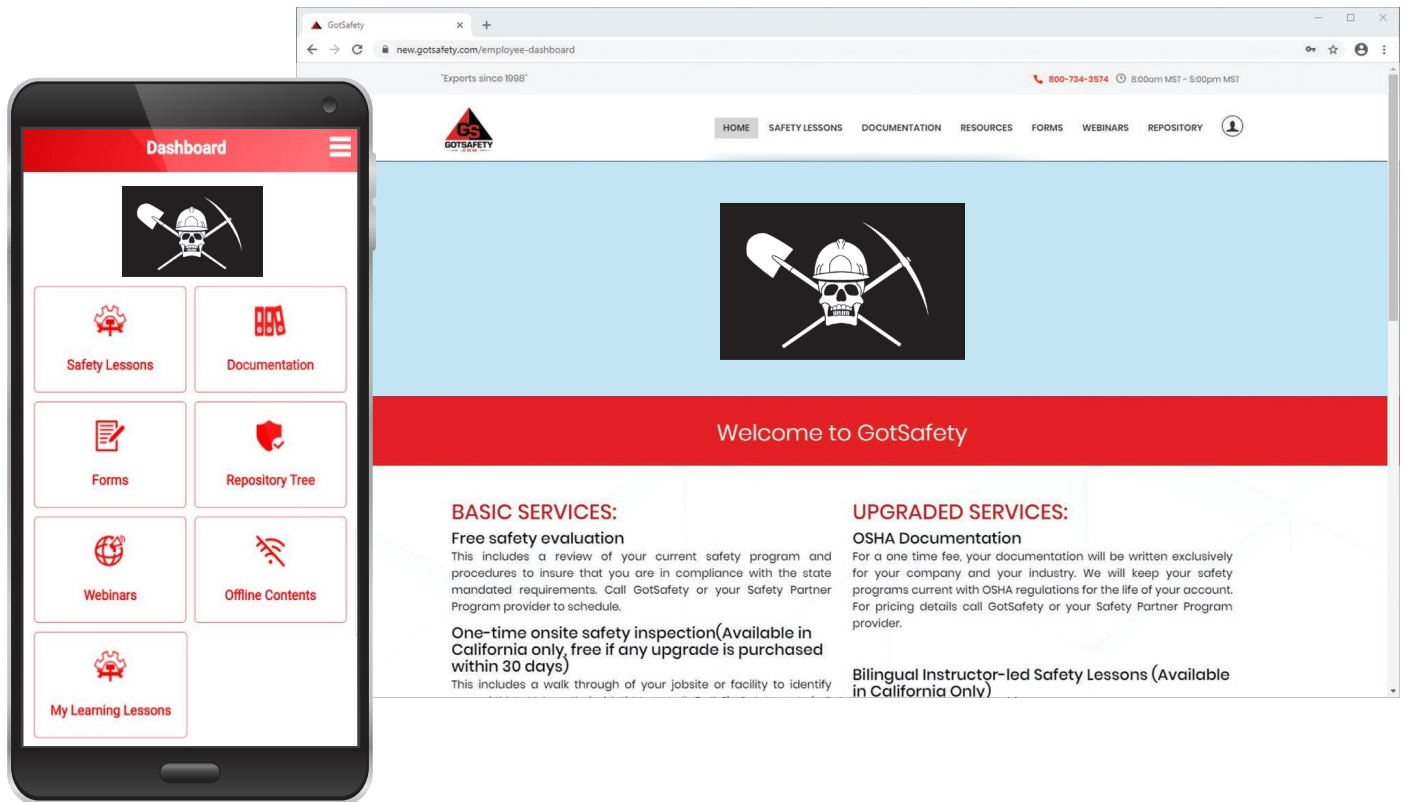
Dashboard

Safety Lessons

Documentation

Forms

Repository Tree

Webinars

Offline Contents

My Learning Lessons

GotSafety ×

new.gotsafety.com/employee-dashboard

"Experts since 1998"

800-734-3574 8:00am MST - 5:00pm MST

GS GOTSAFETY .COM

HOME SAFETY LESSONS DOCUMENTATION RESOURCES FORMS WEBINARS REPOSITORY

Welcome to GotSafety

BASIC SERVICES:

Free safety evaluation

This includes a review of your current safety program and procedures to insure that you are in compliance with the state mandated requirements. Call GotSafety or your Safety Partner Program provider to schedule.

One-time onsite safety inspection(Available in California only, free if any upgrade is purchased within 30 days)

This includes a walk through of your jobsite or facility to identify

UPGRADED SERVICES:

OSHA Documentation

For a one time fee, your documentation will be written exclusively for your company and your industry. We will keep your safety programs current with OSHA regulations for the life of your account. For pricing details call GotSafety or your Safety Partner Program provider.

Bilingual Instructor-led Safety Lessons (Available in California Only)